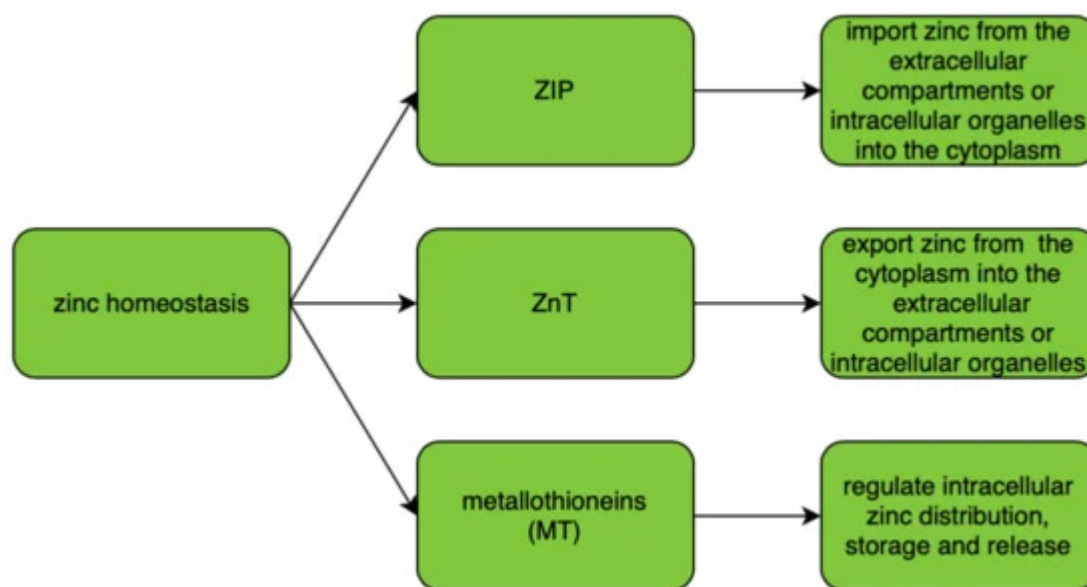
zinc homeostasis

ZIP

import zinc from the extracellular compartments or intracellular organelles into the cytoplasm

ZnT

export zinc from the cytoplasm into the extracellular compartments or intracellular organelles

metallothioneins (MT)

regulate intracellular zinc distribution, storage and release